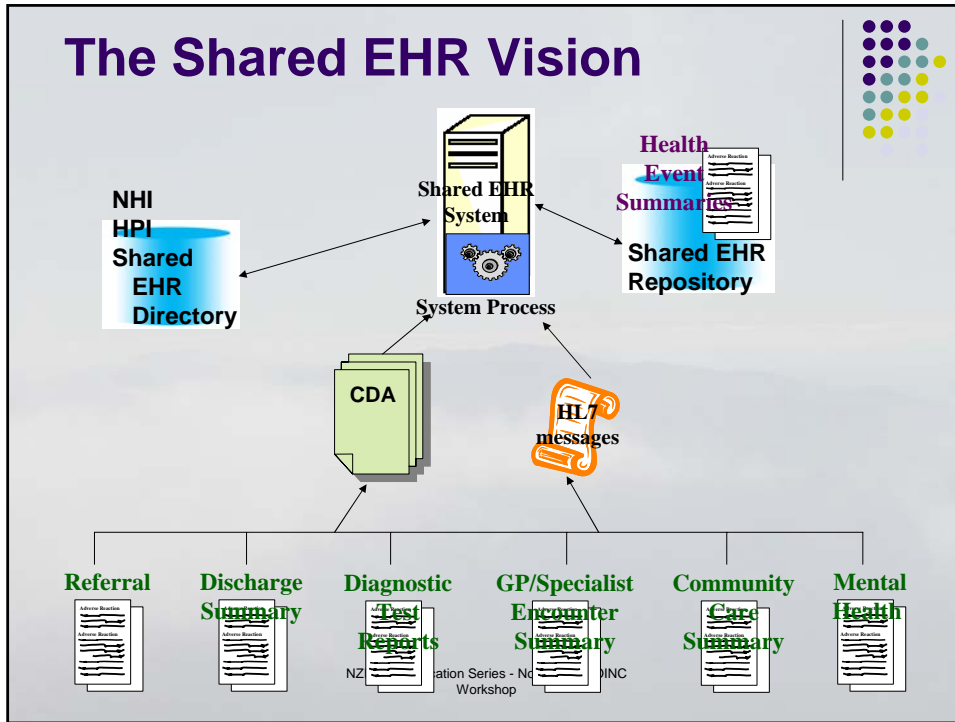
The Shared EHR Vision

NHI
HPI
Shared
EHR
Directory

Shared EHR
System

System Process

Health
Event
Summaries

Adverse Reaction
Adverse Reaction

Shared EHR
Repository

CDA

HL7
messages

Referral

Discharge
Summary

Diagnostic
Test
Reports

GP/Specialist
Encounter
Summary

Community
Care
Summary

Mental
Health

Adverse Reaction
Adverse Reaction

NZ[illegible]ation Series - No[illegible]INC
Workshop